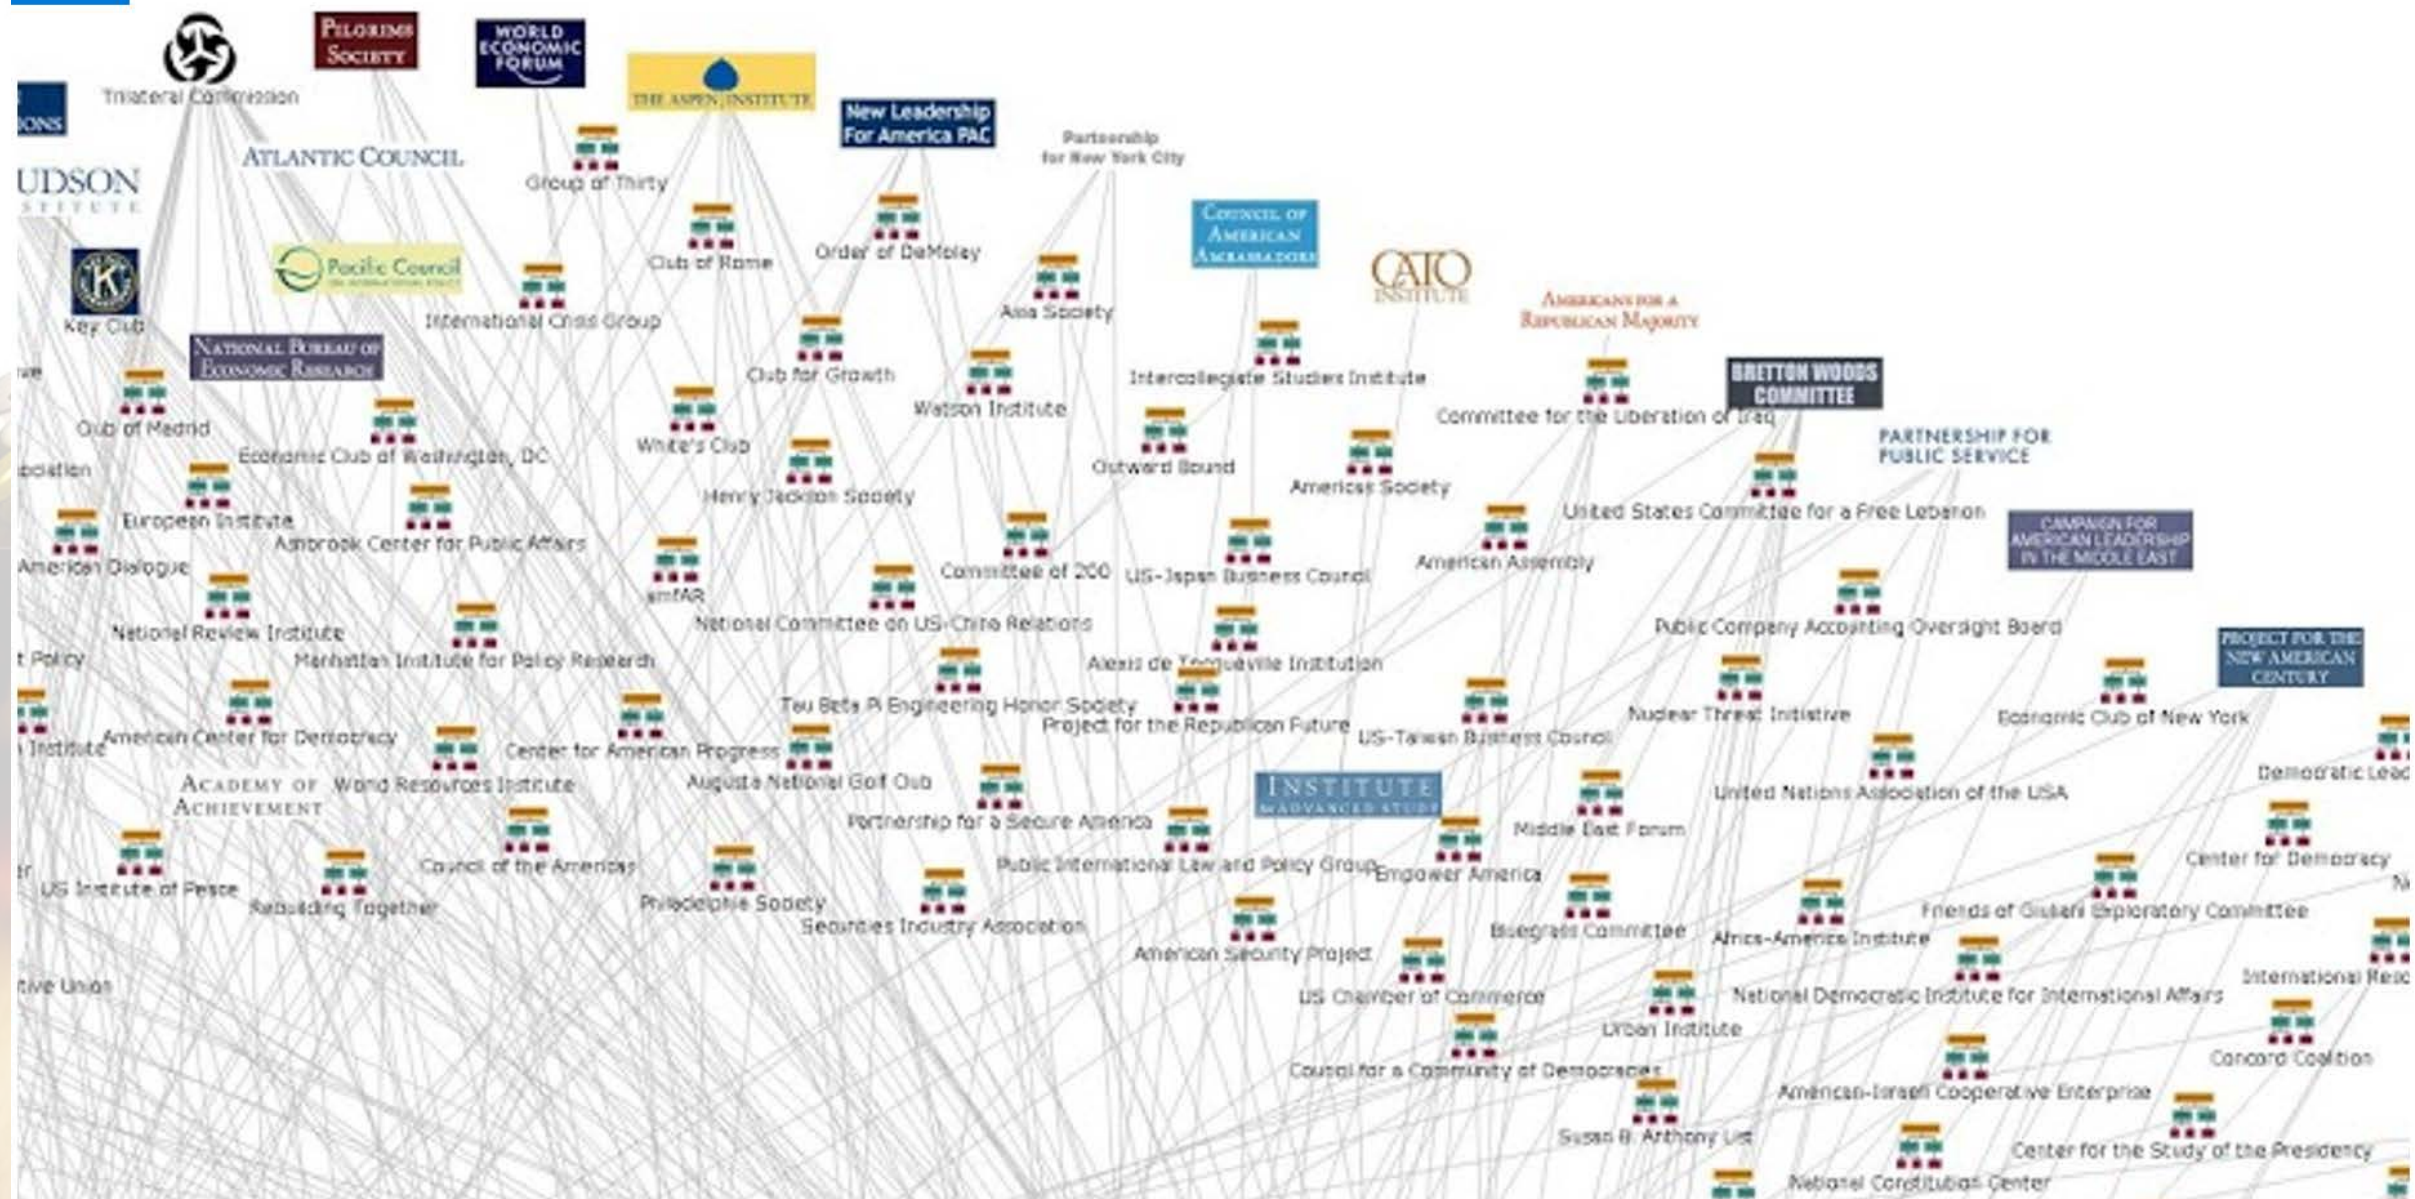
Trilateral Commission
PILGRIMS SOCIETY
WORLD ECONOMIC FORUM
THE ASPEN INSTITUTE
New Leadership For America PAC
Partnership for New York City
ONS
UDSON
ATLANTIC COUNCIL
Group of Thirty
Club of Rome
Order of DeMolay
COUNCIL OF AMERICAN AMBASSADORS
CATO INSTITUTE
Pacific Council
Key Club
International Crisis Group
Asia Society
AMERICANS FOR A REPUBLICAN MAJORITY
NATIONAL BUREAU OF ECONOMIC RESEARCH
Club for Growth
Intercollegiate Studies Institute
Club of Madrid
Watson Institute
BRETTON WOODS COMMITTEE
Committee for the Liberation of Iraq
White's Club
Economic Club of Washington, DC
Outward Bound
PARTNERSHIP FOR PUBLIC SERVICE
American Society
Henry Jackson Society
European Institute
United States Committee for a Free Lebanon
Ambrook Center for Public Affairs
CAMPAIGN FOR AMERICAN LEADERSHIP IN THE MIDDLE EAST
Committee of 200
American Dialogue
US-Japan Business Council
American Assembly
amfAR
National Review Institute
National Committee on US-China Relations
Public Company Accounting Oversight Board
Manhattan Institute for Policy Research
Alexis de Tocqueville Institution
PROJECT FOR THE NEW AMERICAN CENTURY
Tau Beta Pi Engineering Honor Society
Nuclear Threat Initiative
Economic Club of New York
Project for the Republican Future
American Center for Democracy
US-Taiwan Business Council
Center for American Progress
Institute
Democratic Lead
Augusta National Golf Club
ACADEMY OF ACHIEVEMENT
World Resources Institute
INSTITUTE FOR ADVANCED STUDY
United Nations Association of the USA
Partnership for a Secure America
Middle East Forum
Center for Democracy
Council of the Americas
Public International Law and Policy Group
Empower America
US Institute of Peace
Philadelphia Society
Rebuilding Together
Friends of Giuliani Exploratory Committee
Securities Industry Association
Bluegrass Committee
Africa-America Institute
American Security Project
International Rep
US Chamber of Commerce
National Democratic Institute for International Affairs
Urban Institute
Concord Coalition
Council for a Community of Democracies
American-Israeli Cooperative Enterprise
Susan B. Anthony List
Center for the Study of the Presidency
National Constitution Center